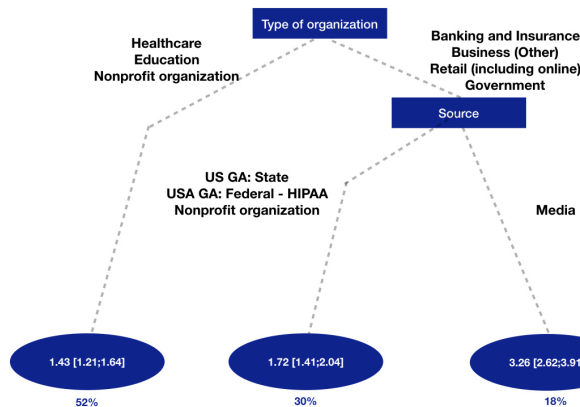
Type of organization

Healthcare
Education
Nonprofit organization

Banking and Insurance
Business (Other)
Retail (including online)
Government

Source

US GA: State
USA GA: Federal - HIPAA
Nonprofit organization

Media

1.43 [1.21;1.64]

52%

1.72 [1.41;2.04]

30%

3.26 [2.62;3.91

18%